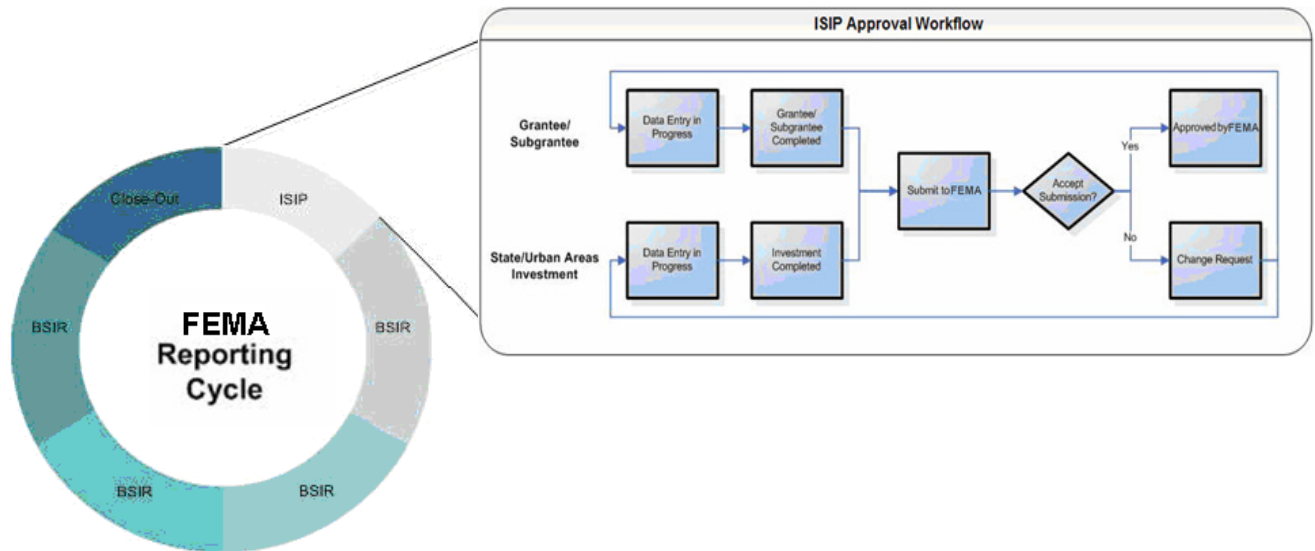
ISIP Approval Workflow

Grantee/ Subgrantee

Data Entry in Progress

Grantee/ Subgrantee Completed

State/Urban Areas Investment

Data Entry in Progress

Investment Completed

Submit to FEMA

Accept Submission?

Yes

Approved by FEMA

No

Change Request

Close-Out

ISIP

BSIR

BSIR

BSIR

BSIR

FEMA Reporting Cycle